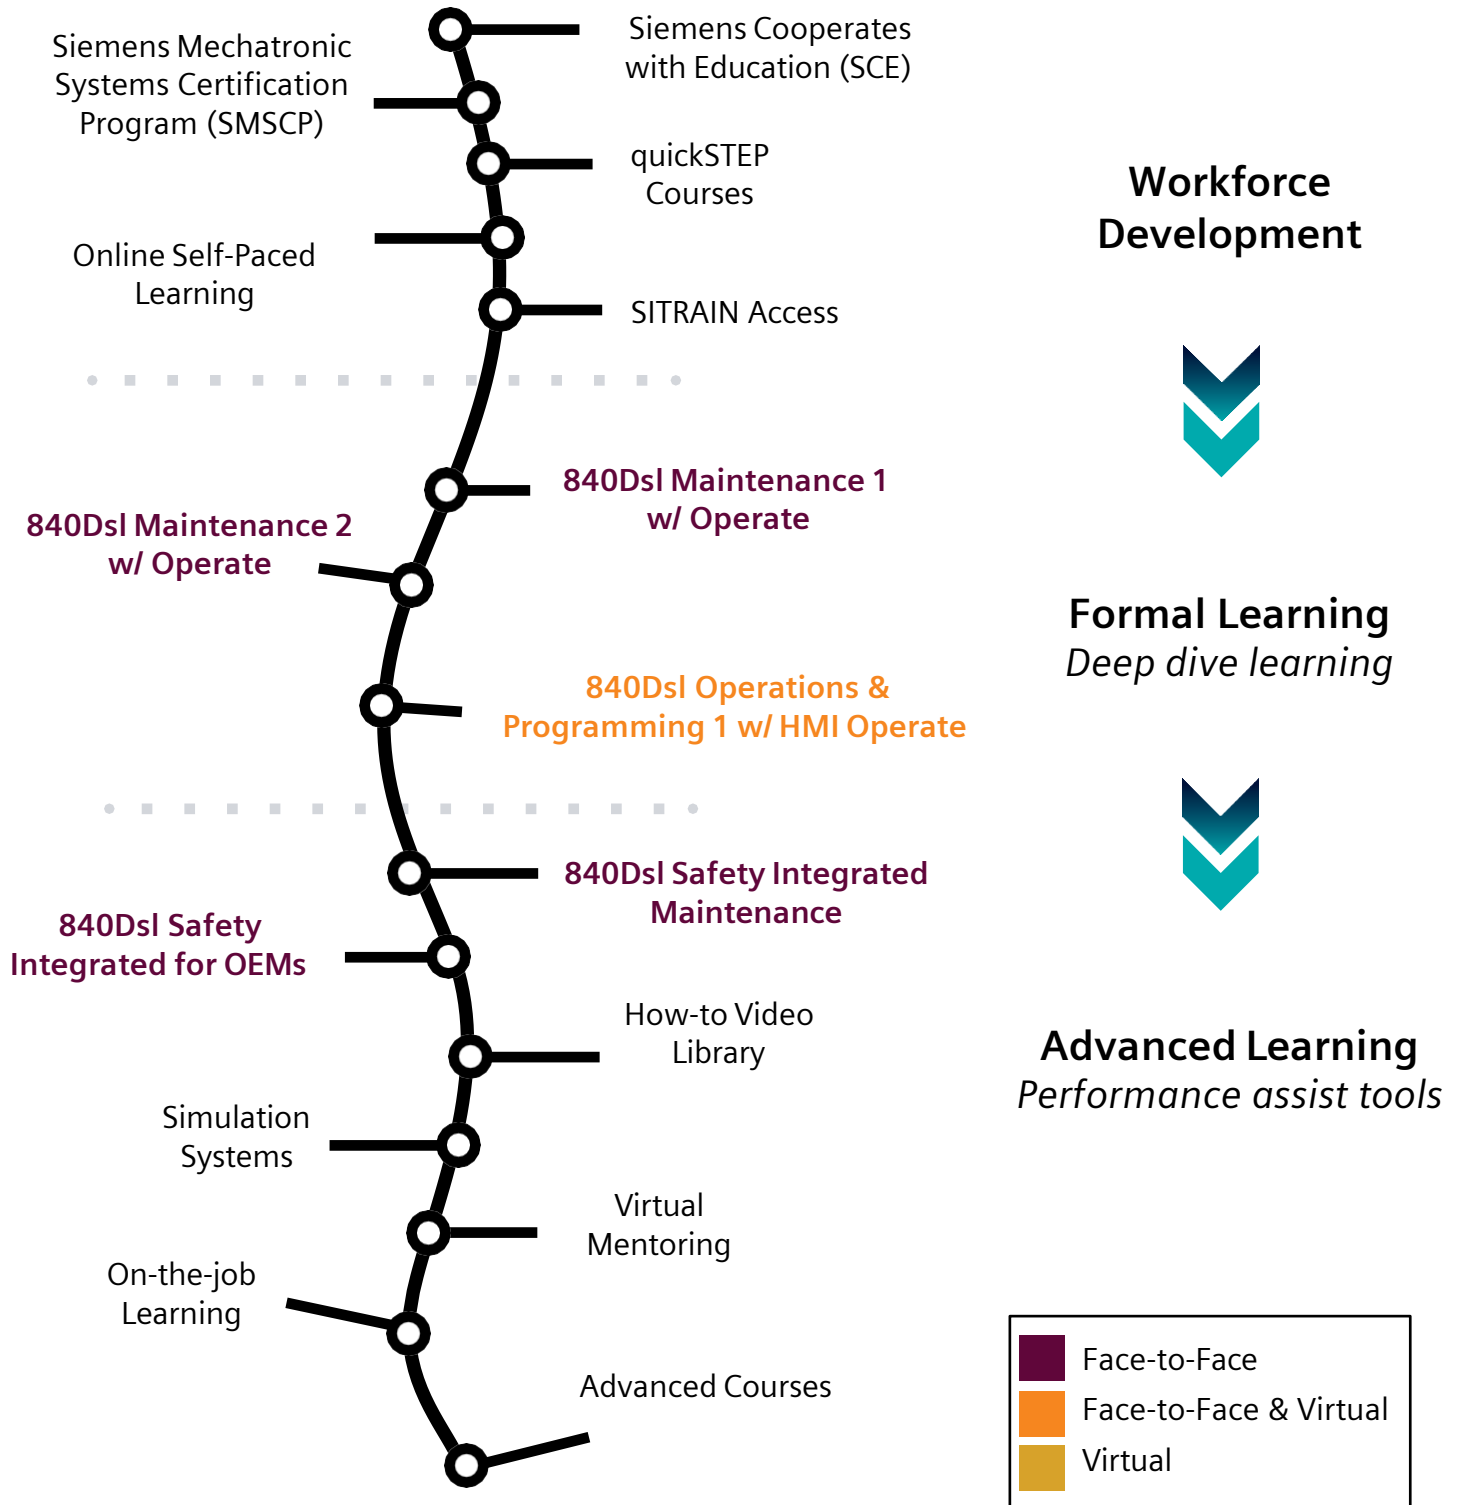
Siemens Cooperates with Education (SCE)

Siemens Mechatronic Systems Certification Program (SMSCP)

quickSTEP Courses

Online Self-Paced Learning

SITRAIN Access

Workforce Development

840Dsl Maintenance 1 w/ Operate

840Dsl Maintenance 2 w/ Operate

Formal Learning
*Deep dive learning*

840Dsl Operations & Programming 1 w/ HMI Operate

840Dsl Safety Integrated Maintenance

840Dsl Safety Integrated for OEMs

How-to Video Library

Advanced Learning
*Performance assist tools*

Simulation Systems

Virtual Mentoring

On-the-job Learning

Advanced Courses

Face-to-Face
Face-to-Face & Virtual
Virtual